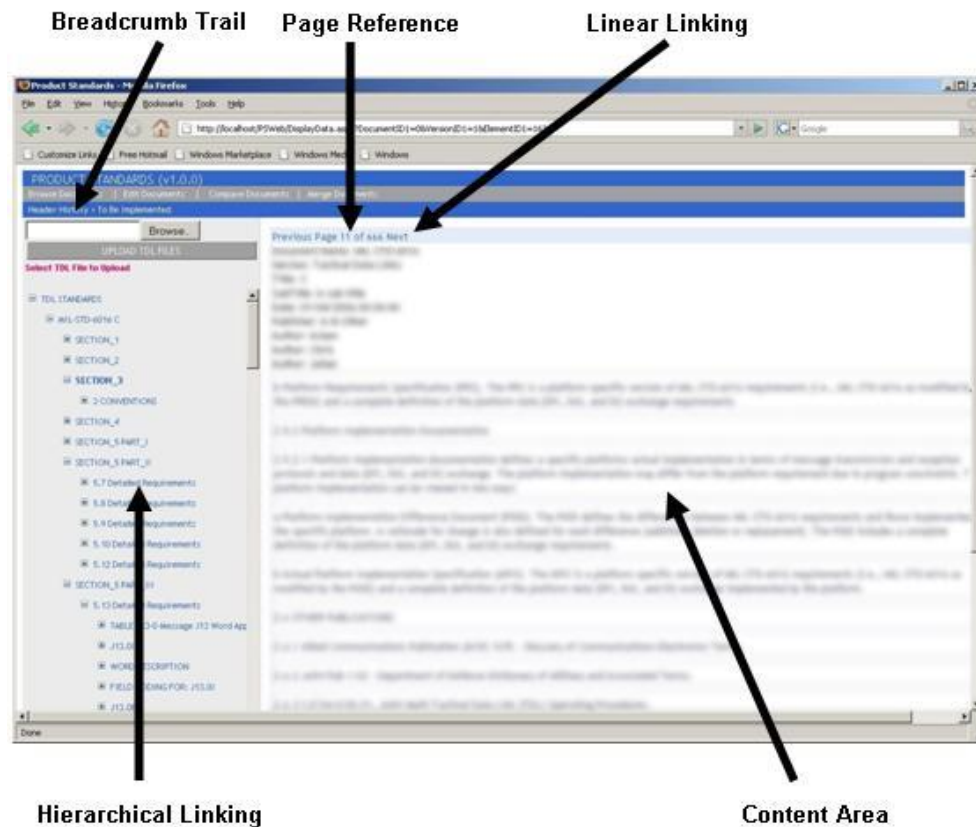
Breadcrumb Trail

Page Reference

Linear Linking

Product Standards - M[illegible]a Firefox

File Edit View History Bookmarks Tools Help

http://localhost/PSWeb/DisplayData.as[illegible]?DocumentID1=0&VersionID1=1&ElementID1=0&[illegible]

Google

Customize Links | Free Hotmail | Windows Marketplace | Windows Med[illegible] | Windows

PRODUCT STANDARDS (v1.0.0)

Browse Doc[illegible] | Edit Documents | Compare Documents | Merge Documents

Header History > To Be Implemented

Browse...

UPLOAD TDL FILES

Select TDL File to Upload

TDL STANDARDS

MIL-STD-6016 C

SECTION_1

SECTION_2

SECTION_3

3 CONVENTIONS

SECTION_4

SECTION_5 PART_I

SECTION_5 PART_II

5.7 Detailed Requirements

5.8 Detai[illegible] Requirements

5.9 Detailed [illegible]equirements

5.10 Detaile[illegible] Requirements

5.12 Detaile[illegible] Requirements

SECTION_5 PAR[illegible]

5.13 Detai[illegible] Requirements

TABLE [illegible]3-0-Message J12 Word App

J13.0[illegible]

WORD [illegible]ESCRIPTION

FIELD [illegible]DING FOR: J13.0I

J13.0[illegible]

Previous Page 11 of 666 Next

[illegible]

Done

Hierarchical Linking

Content Area